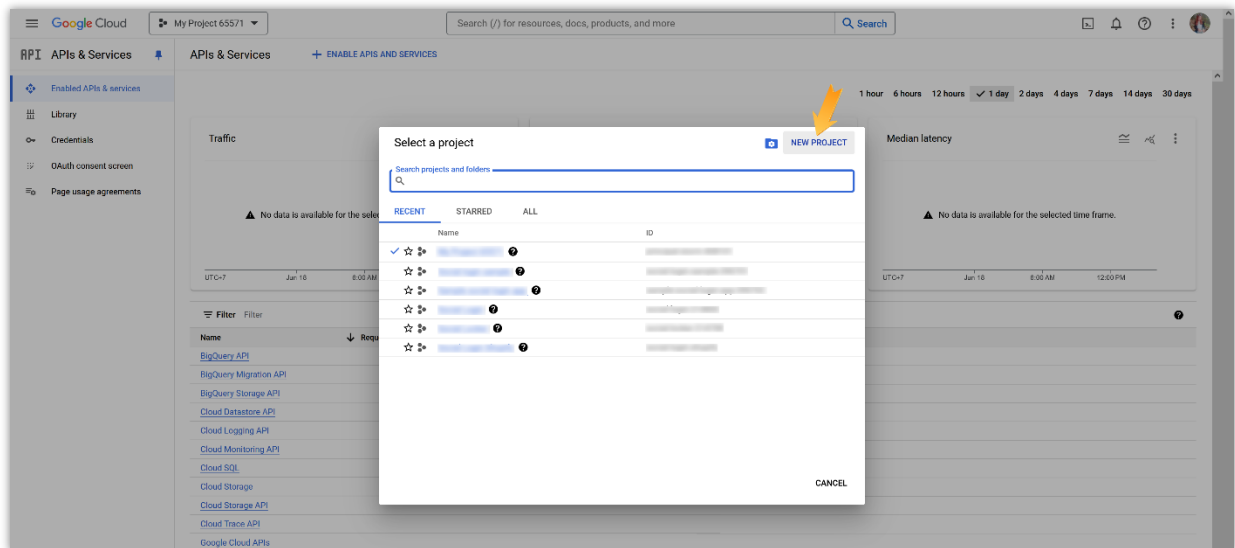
Google Cloud My Project 65571 Search (/) for resources, docs, products, and more Search

API APIs & Services APIs & Services + ENABLE APIS AND SERVICES

Enabled APIs & services
Library
Credentials
OAuth consent screen
Page usage agreements

1 hour 6 hours 12 hours 1 day 2 days 4 days 7 days 14 days 30 days

Traffic

No data is available for the selec

UTC+7 Jun 18 6:00 AM

Median latency

No data is available for the selected time frame.

UTC+7 Jun 18 6:00 AM 12:00 PM

Filter Filter

Name Requ

BigQuery API
BigQuery Migration API
BigQuery Storage API
Cloud Datastore API
Cloud Logging API
Cloud Monitoring API
Cloud SQL
Cloud Storage
Cloud Storage API
Cloud Trace API
Google Cloud APIs

Select a project NEW PROJECT

Search projects and folders

RECENT STARRED ALL

Name ID

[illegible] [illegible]
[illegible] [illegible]
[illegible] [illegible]
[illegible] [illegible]
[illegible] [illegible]
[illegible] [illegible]

CANCEL